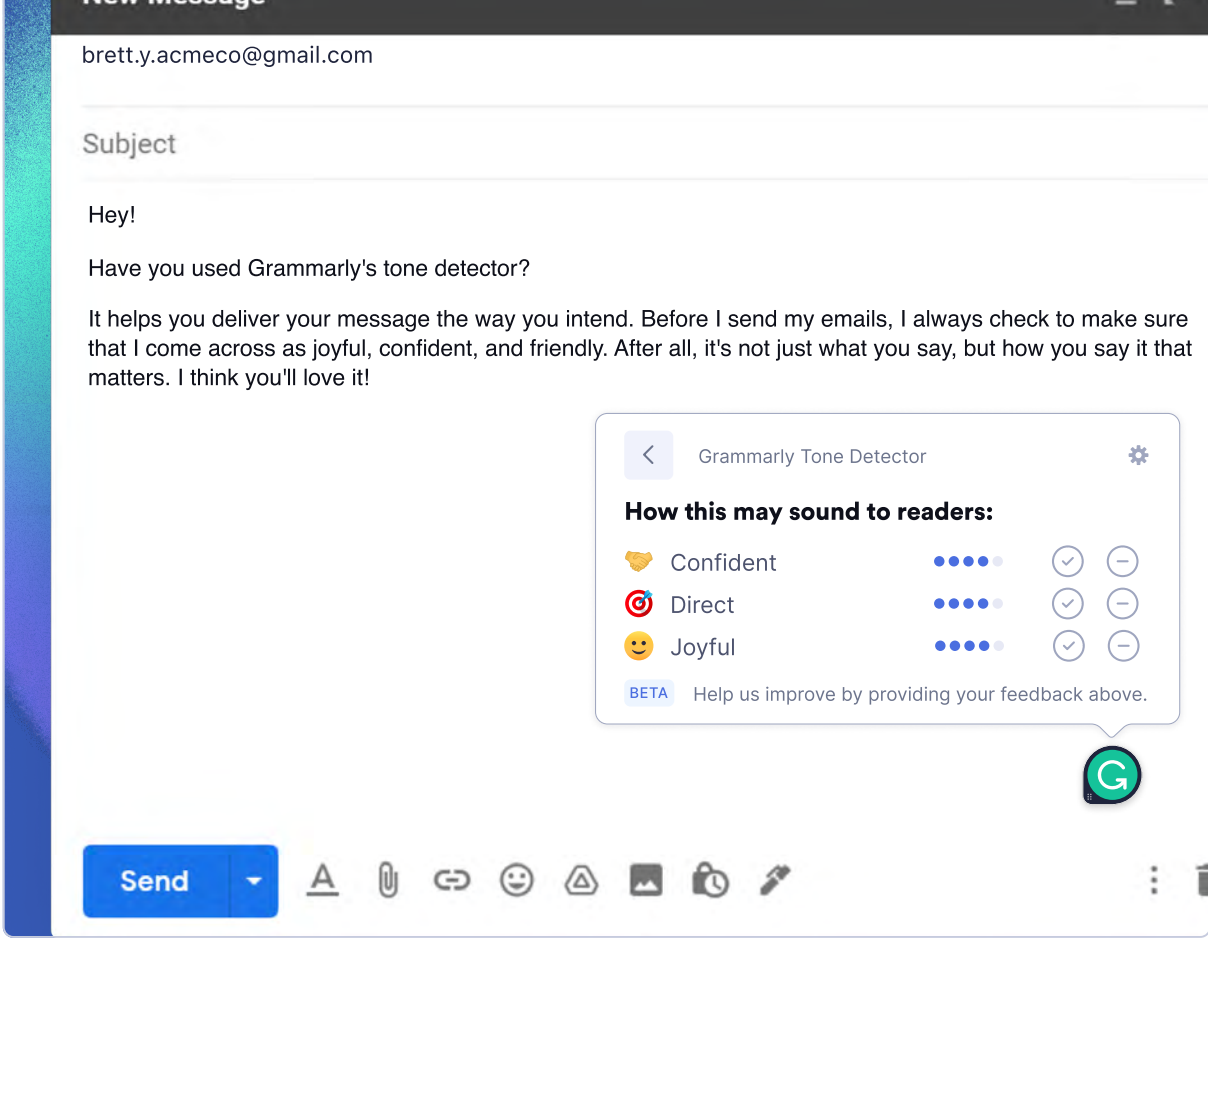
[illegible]

brett.y.acmeco@gmail.com

Subject

Hey!

Have you used Grammarly's tone detector?

It helps you deliver your message the way you intend. Before I send my emails, I always check to make sure that I come across as joyful, confident, and friendly. After all, it's not just what you say, but how you say it that matters. I think you'll love it!

Grammarly Tone Detector

How this may sound to readers:

Confident

Direct

Joyful

BETA Help us improve by providing your feedback above.

Send